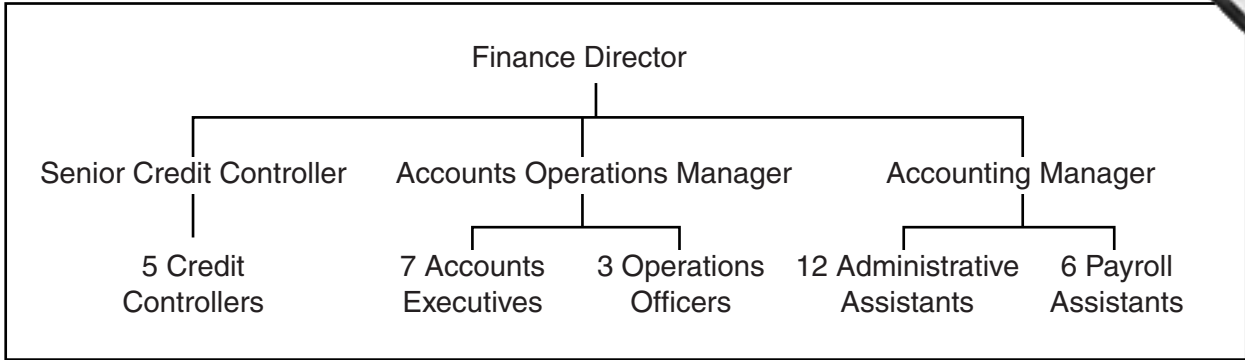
Finance Director

Senior Credit Controller

Accounts Operations Manager

Accounting Manager

5 Credit Controllers

7 Accounts Executives

3 Operations Officers

12 Administrative Assistants

6 Payroll Assistants